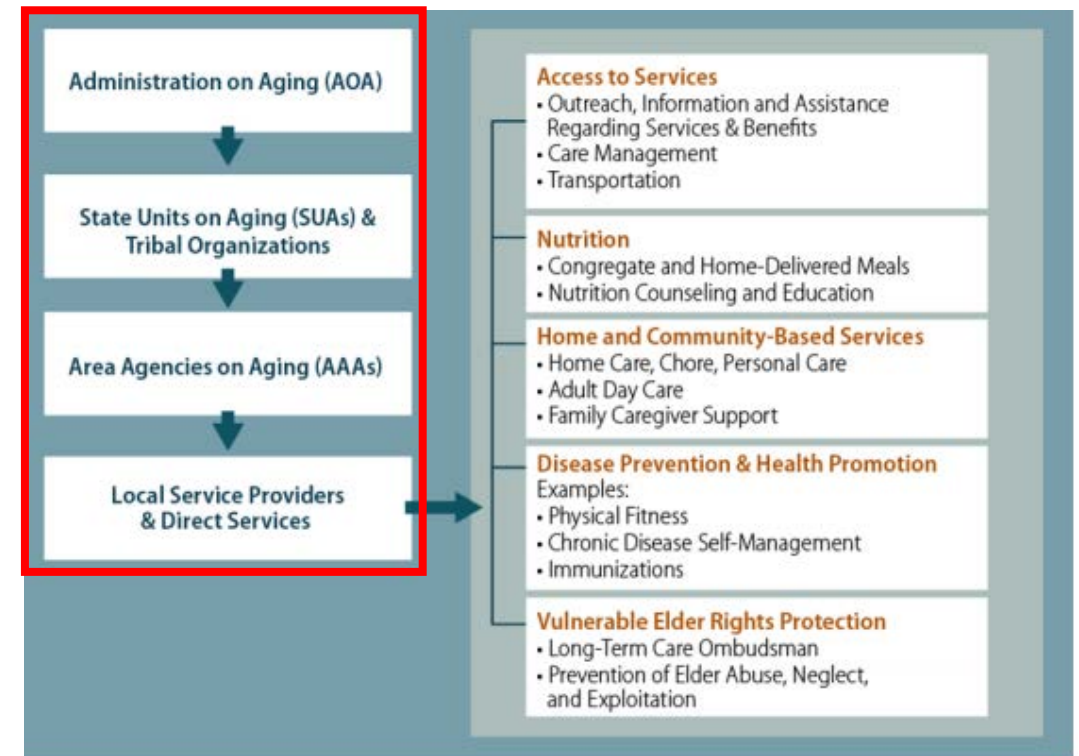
Administration on Aging (AOA)

State Units on Aging (SUAs) & Tribal Organizations

Area Agencies on Aging (AAAs)

Local Service Providers & Direct Services

Access to Services
• Outreach, Information and Assistance Regarding Services & Benefits
• Care Management
• Transportation

Nutrition
• Congregate and Home-Delivered Meals
• Nutrition Counseling and Education

Home and Community-Based Services
• Home Care, Chore, Personal Care
• Adult Day Care
• Family Caregiver Support

Disease Prevention & Health Promotion
Examples:
• Physical Fitness
• Chronic Disease Self-Management
• Immunizations

Vulnerable Elder Rights Protection
• Long-Term Care Ombudsman
• Prevention of Elder Abuse, Neglect, and Exploitation